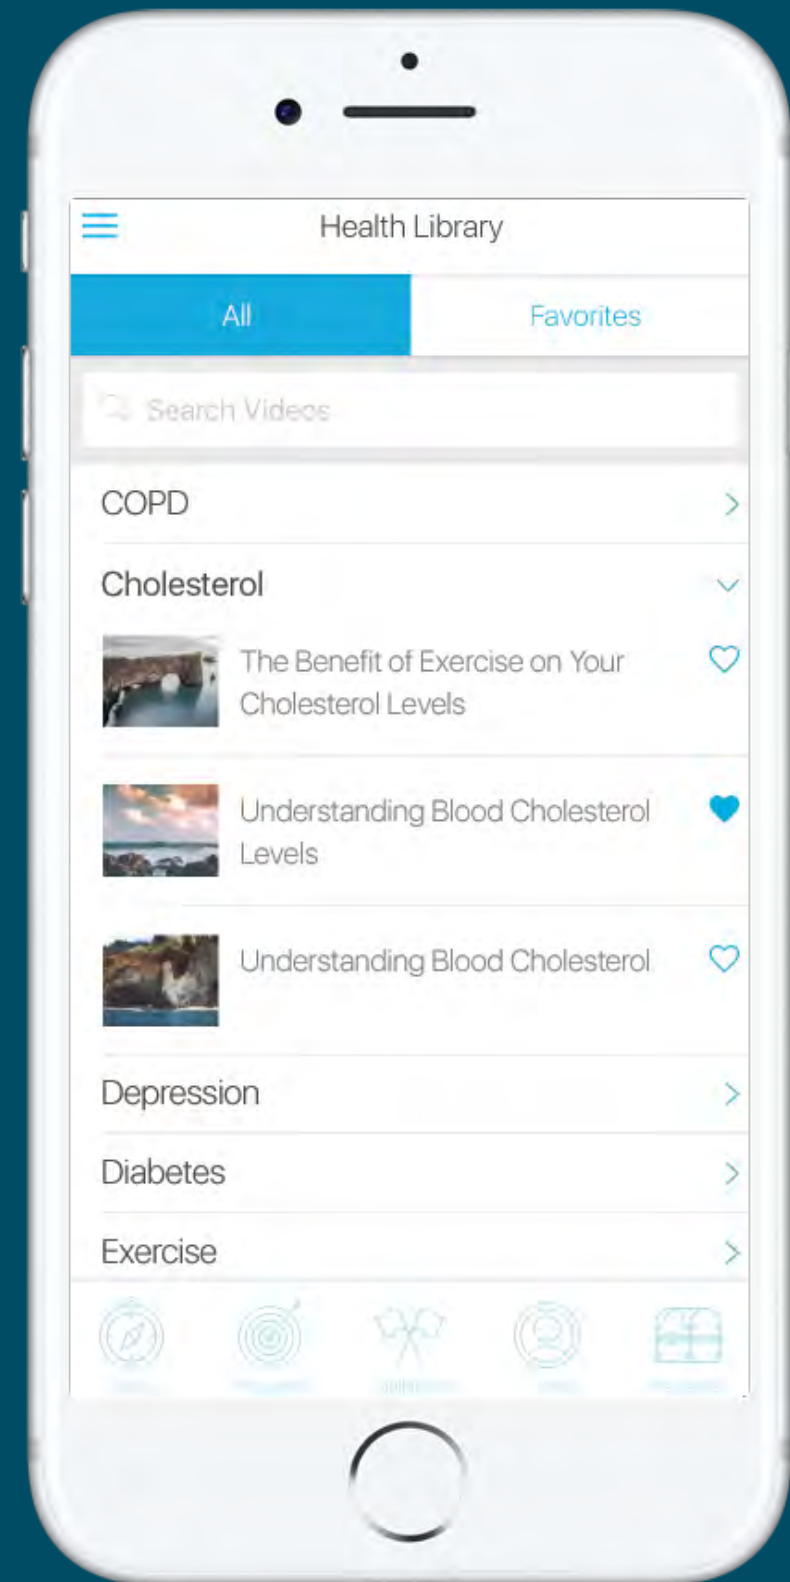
Health Library

All

Favorites

Search Videos

COPD

Cholesterol

The Benefit of Exercise on Your Cholesterol Levels

Understanding Blood Cholesterol Levels

Understanding Blood Cholesterol

Depression

Diabetes

Exercise

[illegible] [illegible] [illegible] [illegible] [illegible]